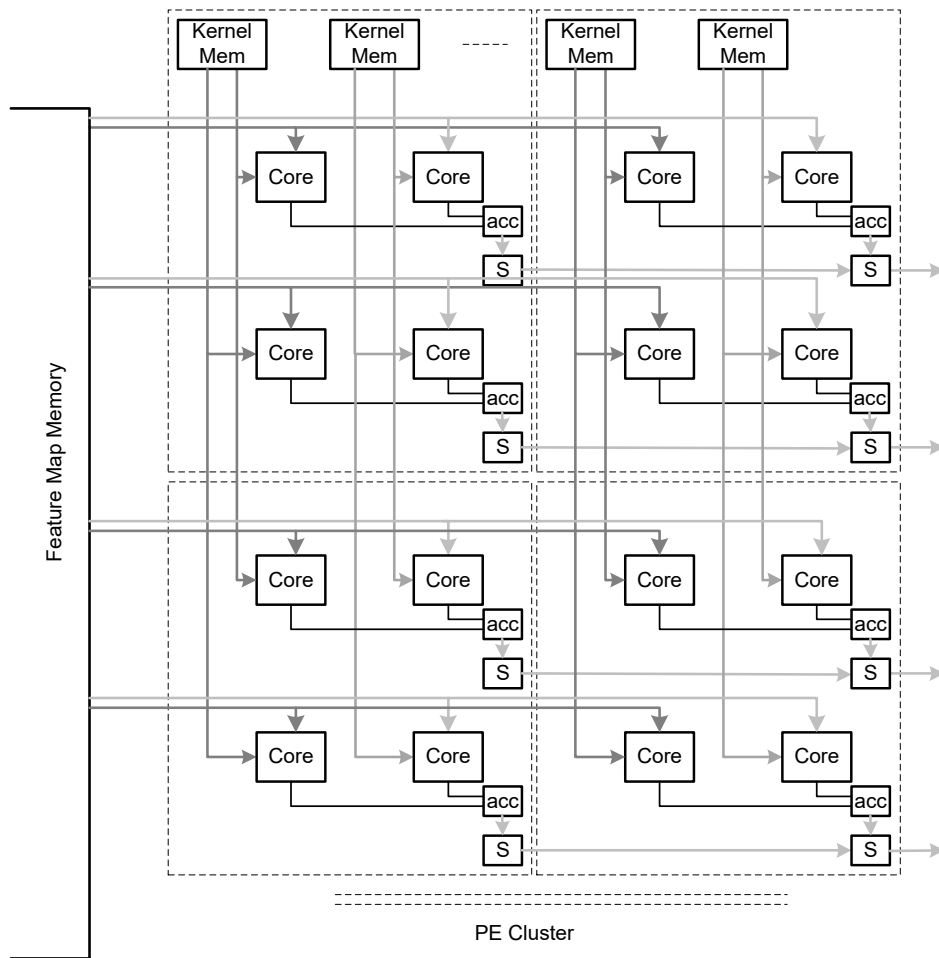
Kernel Mem

Kernel Mem

Kernel Mem

Kernel Mem

Feature Map Memory

Core

Core

acc

S

Core

Core

acc

S

Core

Core

acc

S

Core

Core

acc

S

Core

Core

acc

S

Core

Core

acc

S

Core

Core

acc

S

Core

Core

acc

S

PE Cluster